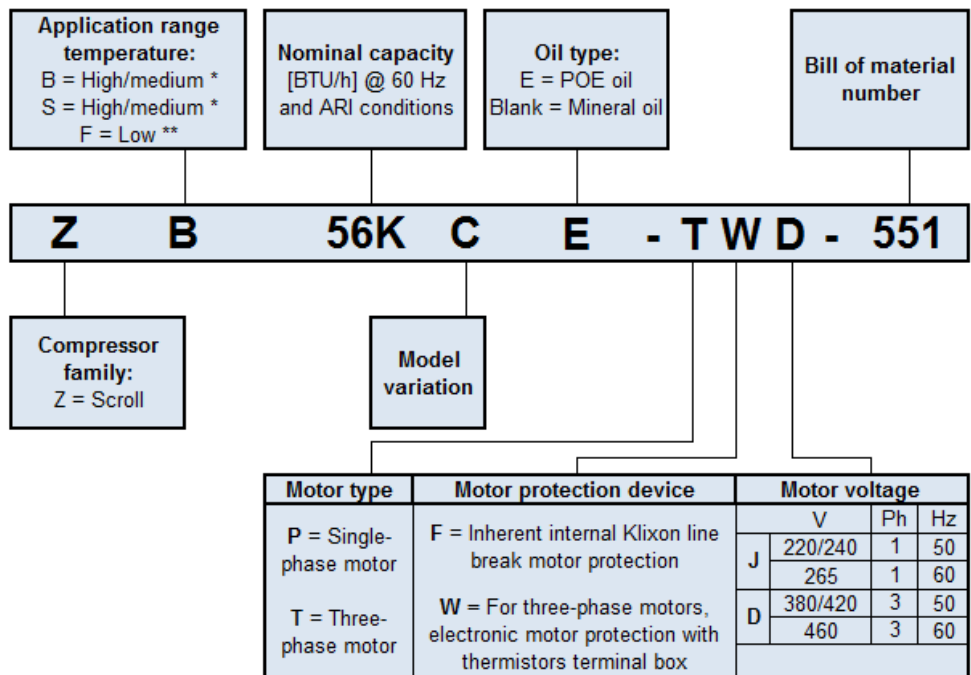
**Application range temperature:**
B = High/medium *
S = High/medium *
F = Low **

**Nominal capacity**
[BTU/h] @ 60 Hz and ARI conditions

**Oil type:**
E = POE oil
Blank = Mineral oil

**Bill of material number**

Z B 56K C E - T W D - 551

**Compressor family:**
Z = Scroll

**Model variation**

| Motor type | Motor protection device | Motor voltage | | | |
|---|---|---|---|---|---|
| **P** = Single-phase motor | **F** = Inherent internal Klixon line break motor protection | | V | Ph | Hz |
| | | **J** | 220/240 | 1 | 50 |
| | | | 265 | 1 | 60 |
| **T** = Three-phase motor | **W** = For three-phase motors, electronic motor protection with thermistors terminal box | **D** | 380/420 | 3 | 50 |
| | | | 460 | 3 | 60 |